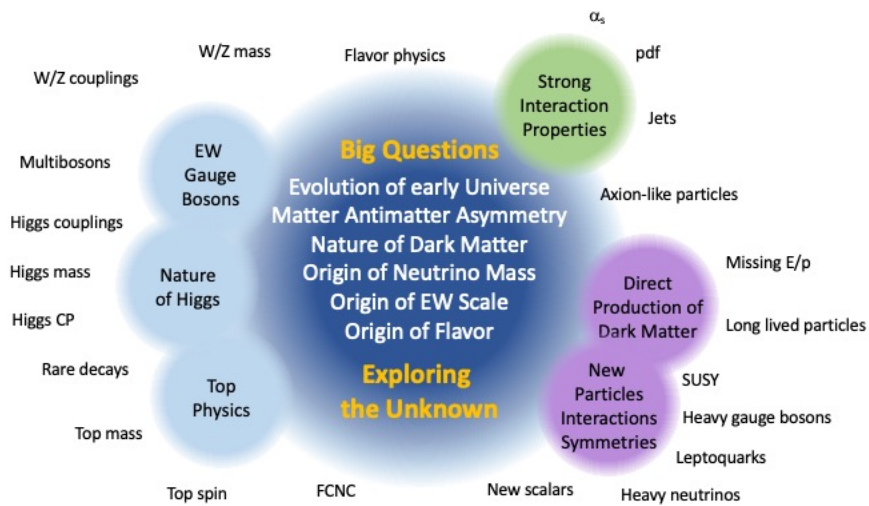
$\alpha_s$

W/Z mass

Flavor physics

pdf

W/Z couplings

Strong Interaction Properties

Jets

Multibosons

EW Gauge Bosons

Big Questions

Evolution of early Universe

Matter Antimatter Asymmetry

Nature of Dark Matter

Origin of Neutrino Mass

Origin of EW Scale

Origin of Flavor

Axion-like particles

Higgs couplings

Higgs mass

Nature of Higgs

Missing E/p

Direct Production of Dark Matter

Long lived particles

Higgs CP

Rare decays

Exploring the Unknown

New Particles Interactions Symmetries

SUSY

Top Physics

Heavy gauge bosons

Top mass

Leptoquarks

Top spin

FCNC

New scalars

Heavy neutrinos